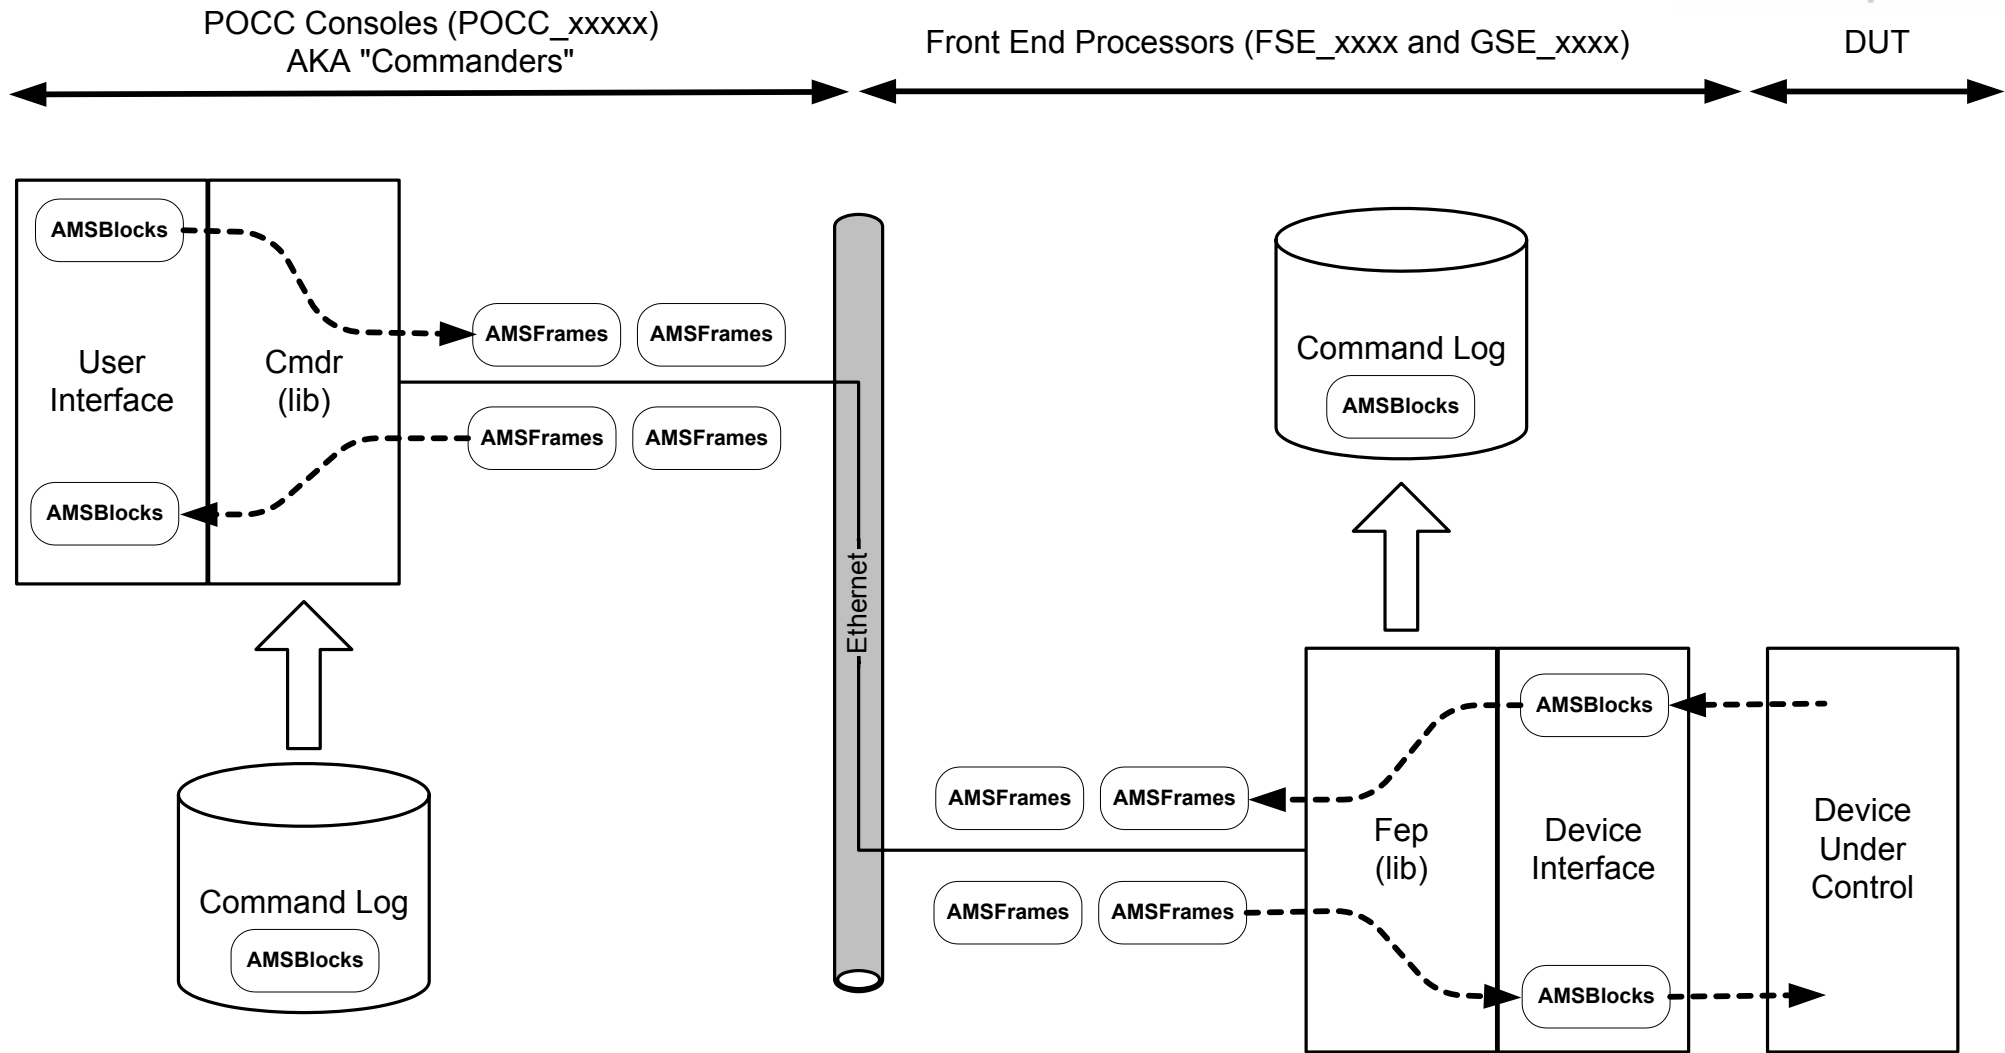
POCC Consoles (POCC_xxxxx)
AKA "Commanders"

Front End Processors (FSE_xxxx and GSE_xxxx)

DUT

AMSBlocks

User Interface

Cmdr (lib)

AMSBlocks

AMSFrames

AMSFrames

AMSFrames

AMSFrames

Command Log

AMSBlocks

Ethernet

Command Log

AMSBlocks

AMSBlocks

AMSFrames

AMSFrames

Fep (lib)

Device Interface

Device Under Control

AMSFrames

AMSFrames

AMSBlocks